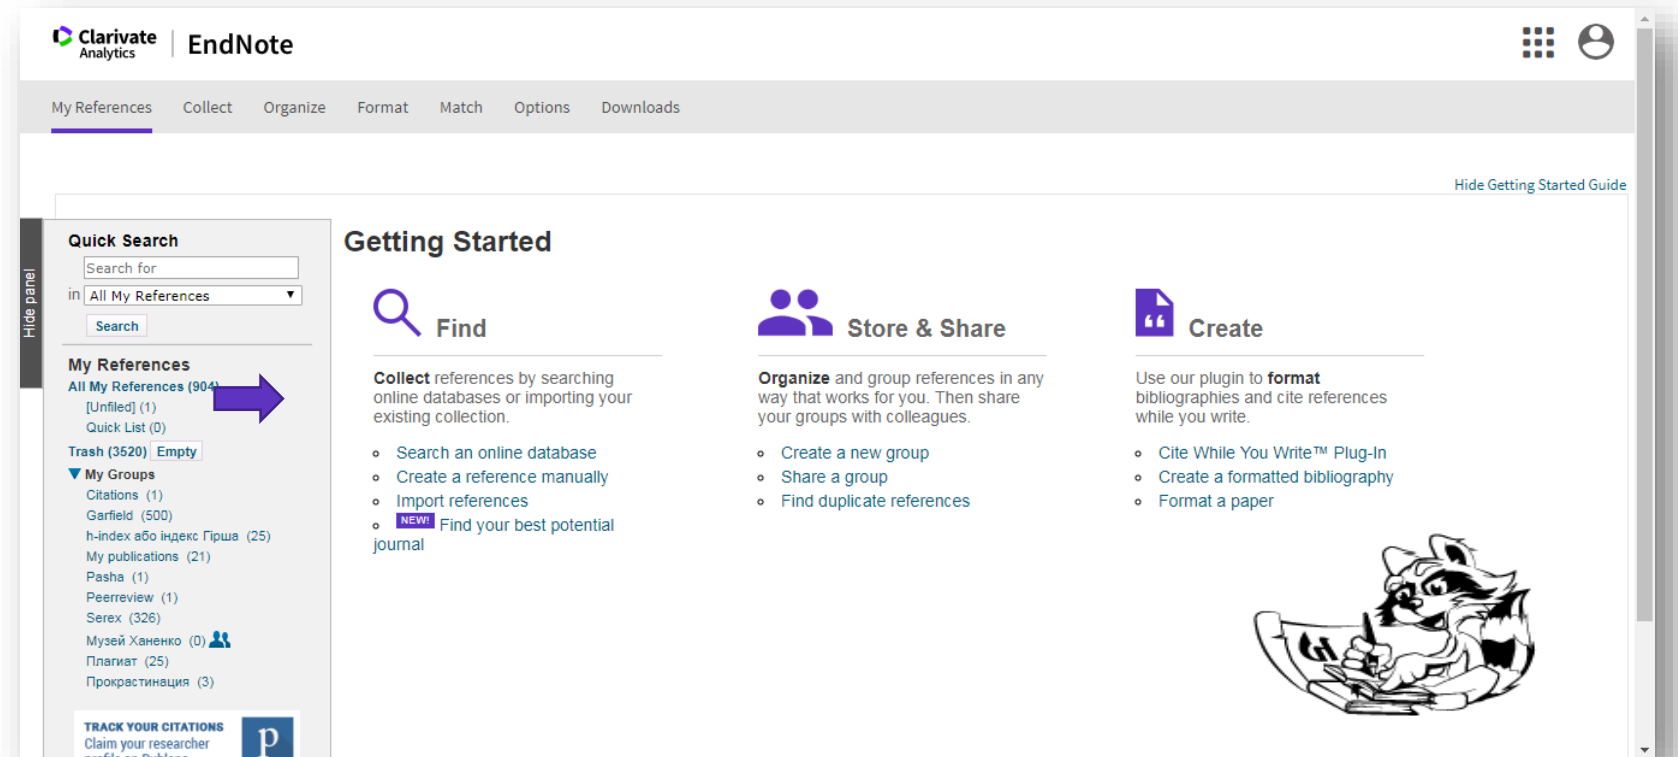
Clarivate Analytics | EndNote

My References Collect Organize Format Match Options Downloads

Hide Getting Started Guide

Hide panel

Quick Search

Search for

in All My References

Search

My References

All My References (904)

[Unfiled] (1)

Quick List (0)

Trash (3520) Empty

My Groups

Citations (1)

Garfield (500)

h-index або індекс Гірша (25)

My publications (21)

Pasha (1)

Peerreview (1)

Serex (326)

Музей Ханенко (0)

Плагиат (25)

Прокрастинация (3)

TRACK YOUR CITATIONS Claim your researcher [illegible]

p

Getting Started

Find

**Collect** references by searching online databases or importing your existing collection.

- Search an online database
- Create a reference manually
- Import references
- NEW! Find your best potential journal

Store & Share

**Organize** and group references in any way that works for you. Then share your groups with colleagues.

- Create a new group
- Share a group
- Find duplicate references

Create

Use our plugin to **format** bibliographies and cite references while you write.

- Cite While You Write™ Plug-In
- Create a formatted bibliography
- Format a paper